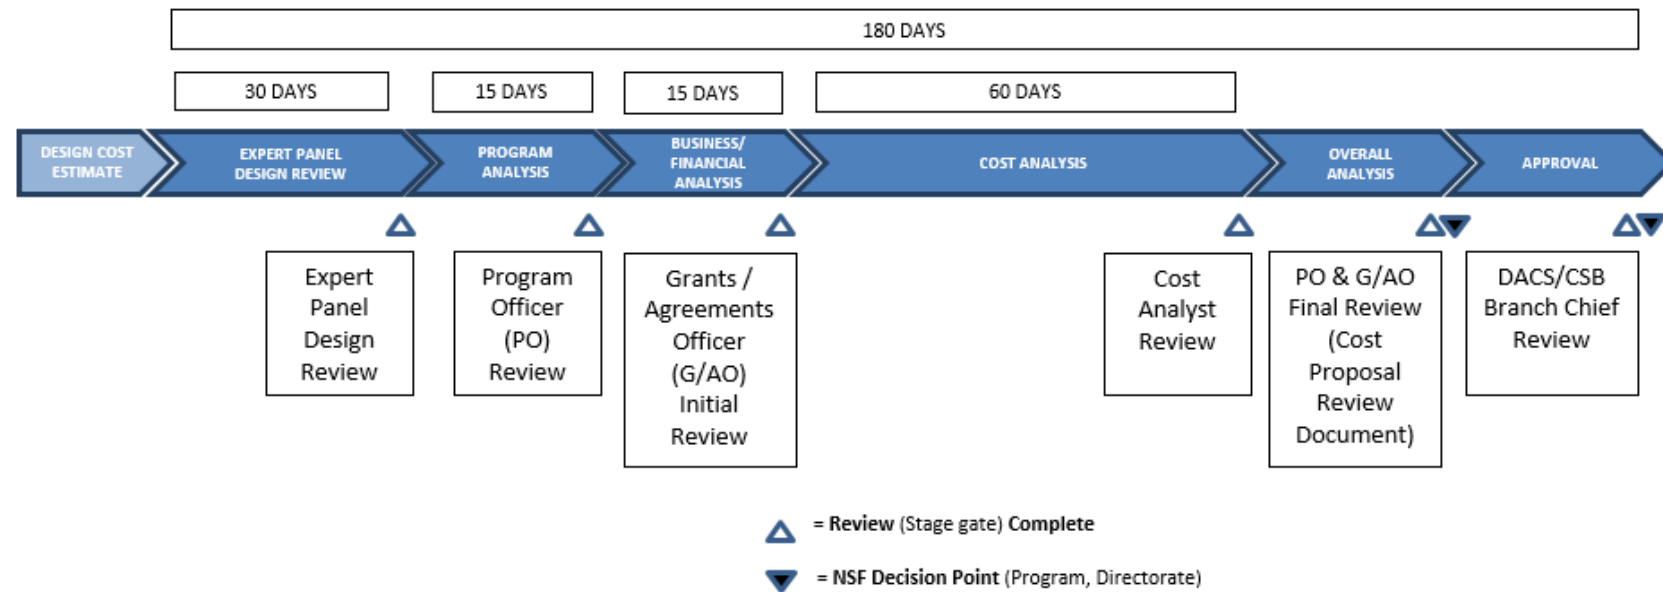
180 DAYS

30 DAYS

15 DAYS

15 DAYS

60 DAYS

DESIGN COST ESTIMATE

EXPERT PANEL DESIGN REVIEW

PROGRAM ANALYSIS

BUSINESS/ FINANCIAL ANALYSIS

COST ANALYSIS

OVERALL ANALYSIS

APPROVAL

Expert Panel Design Review

Program Officer (PO) Review

Grants / Agreements Officer (G/AO) Initial Review

Cost Analyst Review

PO & G/AO Final Review (Cost Proposal Review Document)

DACS/CSB Branch Chief Review

= **Review** (Stage gate) **Complete**

= **NSF Decision Point** (Program, Directorate)